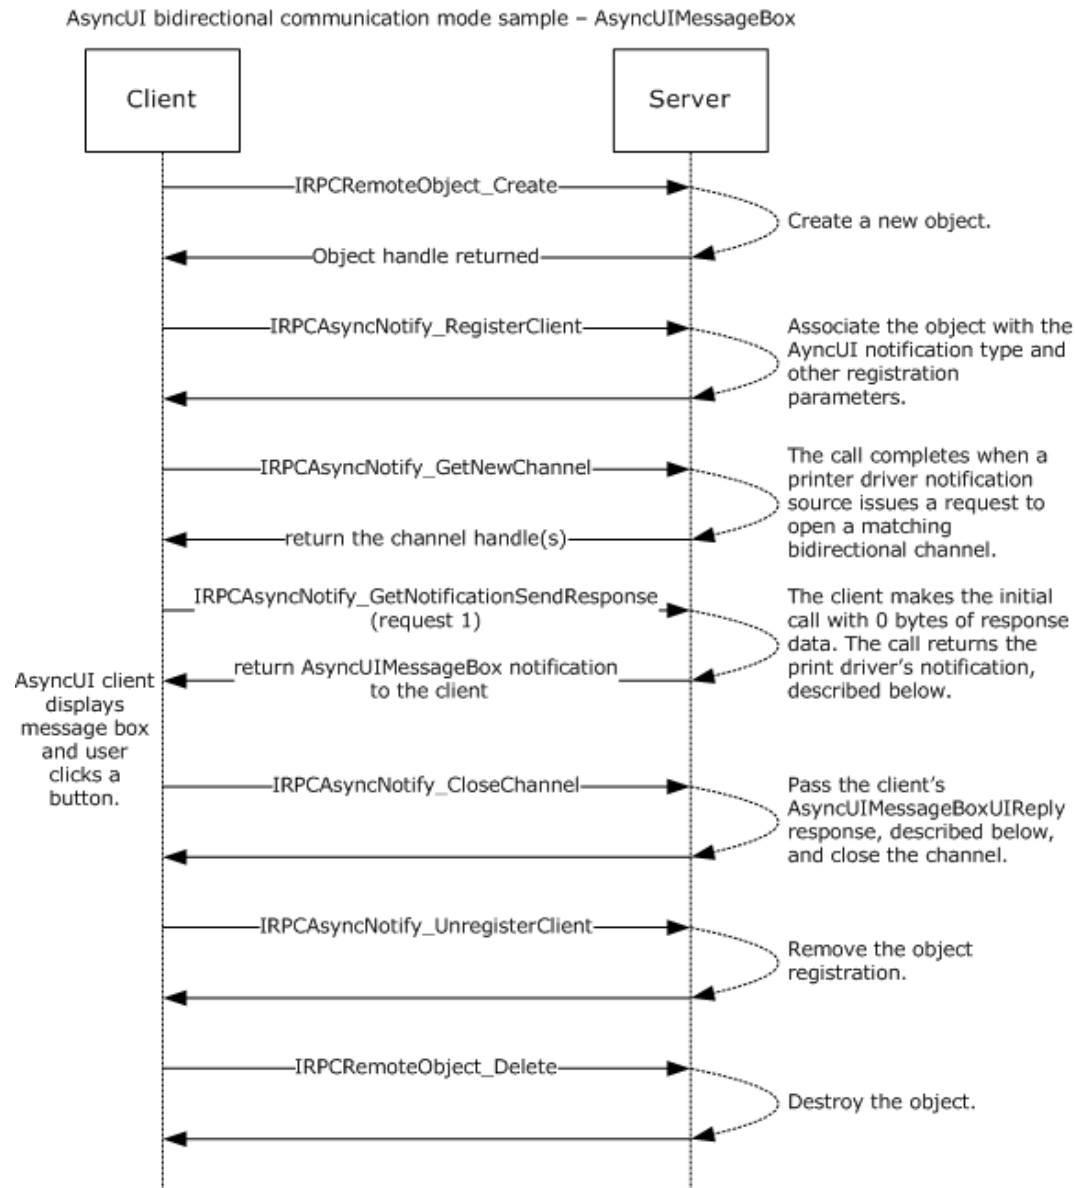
AsyncUI bidirectional communication mode sample – AsyncUIMessageBox

Client

Server

IRPCRemoteObject_Create

Create a new object.

Object handle returned

IRPCAsyncNotify_RegisterClient

Associate the object with the AyncUI notification type and other registration parameters.

IRPCAsyncNotify_GetNewChannel

The call completes when a printer driver notification source issues a request to open a matching bidirectional channel.

return the channel handle(s)

IRPCAsyncNotify_GetNotificationSendResponse (request 1)

The client makes the initial call with 0 bytes of response data. The call returns the print driver's notification, described below.

AsyncUI client displays message box and user clicks a button.

return AsyncUIMessageBox notification to the client

IRPCAsyncNotify_CloseChannel

Pass the client's AsyncUIMessageBoxUIReply response, described below, and close the channel.

IRPCAsyncNotify_UnregisterClient

Remove the object registration.

IRPCRemoteObject_Delete

Destroy the object.